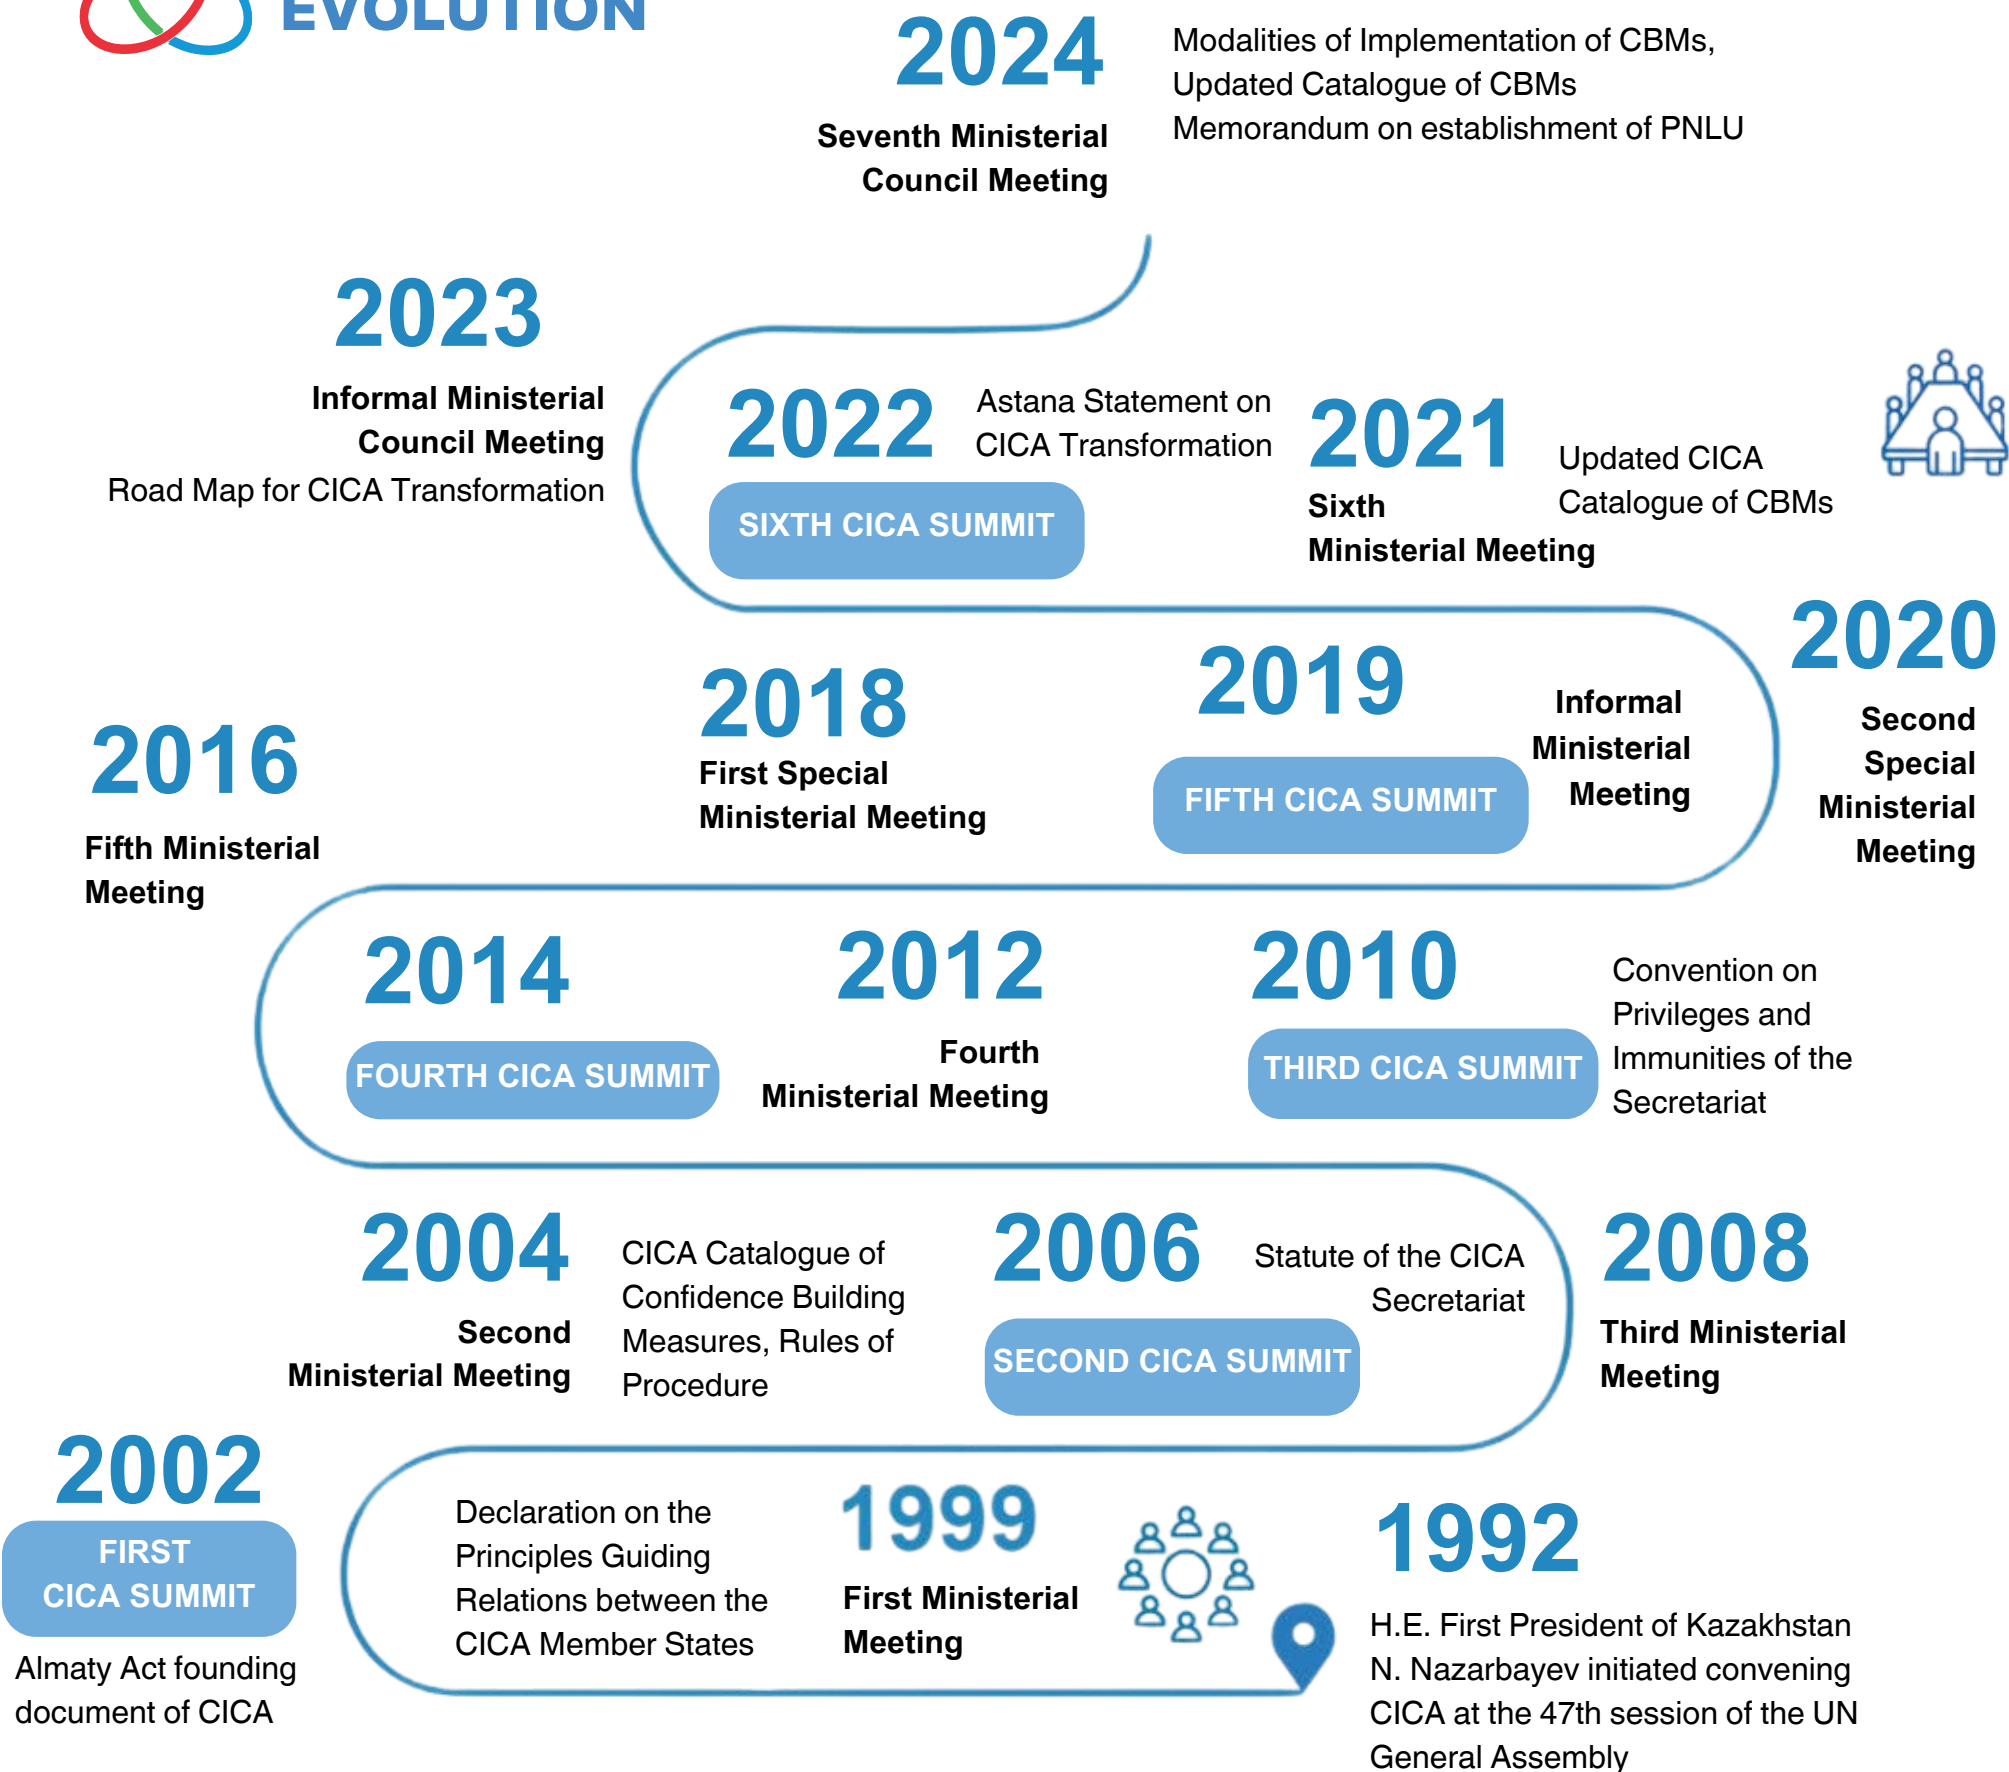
EVOLUTION

2024
Seventh Ministerial Council Meeting
Modalities of Implementation of CBMs, Updated Catalogue of CBMs Memorandum on establishment of PNLU

2023
Informal Ministerial Council Meeting
Road Map for CICA Transformation

2022
Astana Statement on CICA Transformation
SIXTH CICA SUMMIT

2021
Sixth Ministerial Meeting
Updated CICA Catalogue of CBMs

2020
Second Special Ministerial Meeting

2019
FIFTH CICA SUMMIT
Informal Ministerial Meeting

2018
First Special Ministerial Meeting

2016
Fifth Ministerial Meeting

2014
FOURTH CICA SUMMIT

2012
Fourth Ministerial Meeting

2010
THIRD CICA SUMMIT
Convention on Privileges and Immunities of the Secretariat

2004
Second Ministerial Meeting
CICA Catalogue of Confidence Building Measures, Rules of Procedure

2006
Statute of the CICA Secretariat
SECOND CICA SUMMIT

2008
Third Ministerial Meeting

2002
FIRST CICA SUMMIT
Almaty Act founding document of CICA

Declaration on the Principles Guiding Relations between the CICA Member States

1999
First Ministerial Meeting

1992
H.E. First President of Kazakhstan N. Nazarbayev initiated convening CICA at the 47th session of the UN General Assembly